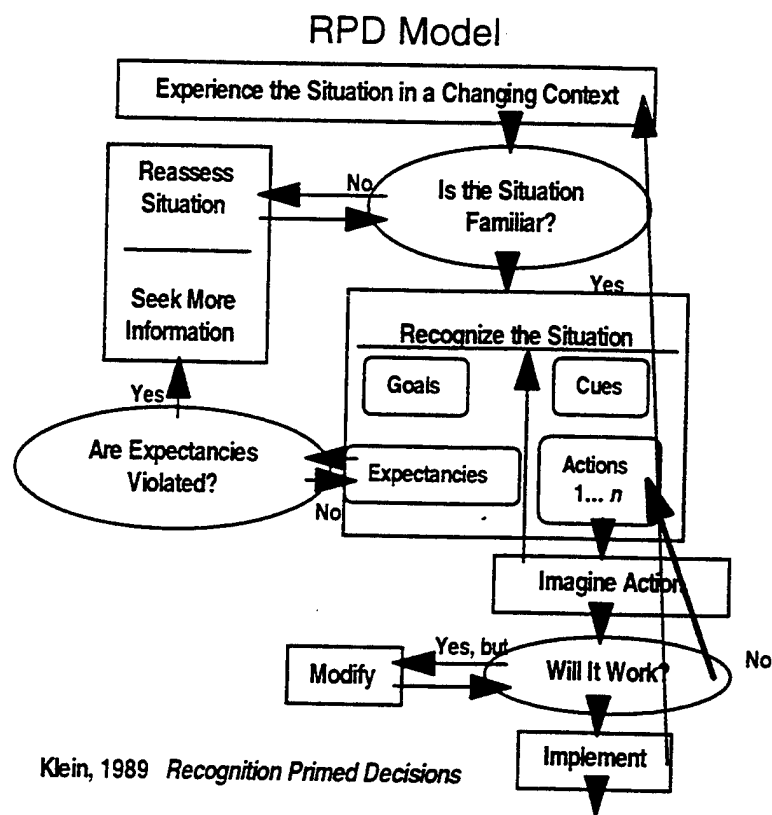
RPD Model

Experience the Situation in a Changing Context

Reassess Situation

Seek More Information

No

Is the Situation Familiar?

Yes

Recognize the Situation

Goals

Cues

Expectancies

Actions 1... $n$

Yes

Are Expectancies Violated?

No

Imagine Action

Yes, but

Modify

Will It Work?

No

Implement

Klein, 1989 Recognition Primed Decisions